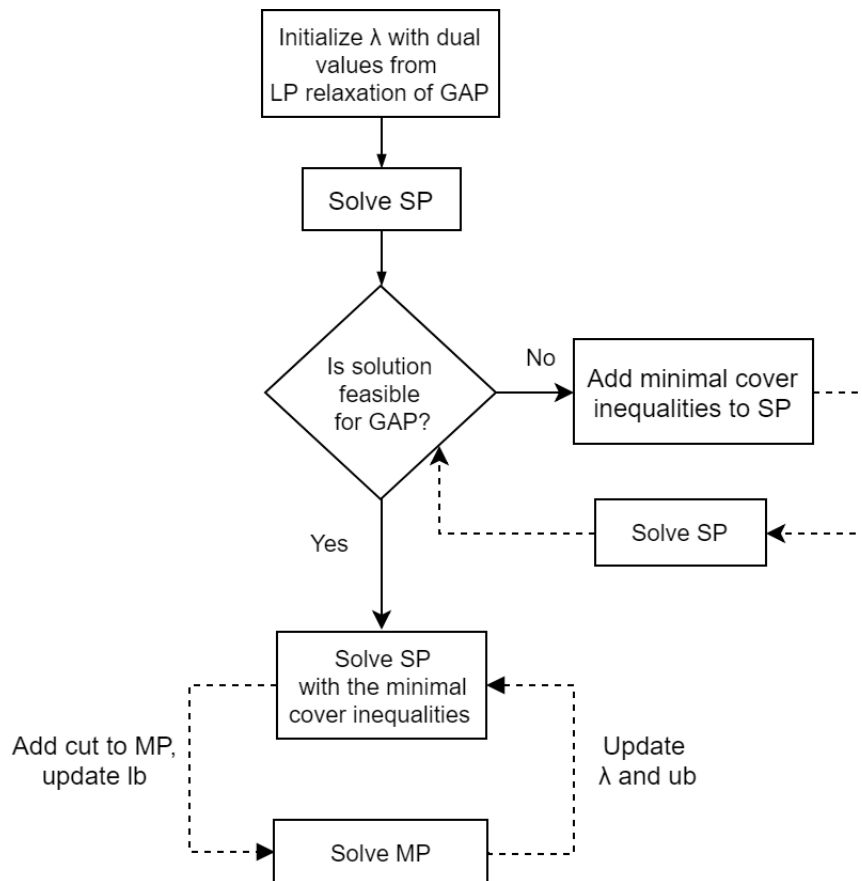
Initialize λ with dual values from LP relaxation of GAP

Solve SP

Is solution feasible for GAP?

No

Add minimal cover inequalities to SP

Solve SP

Yes

Solve SP with the minimal cover inequalities

Add cut to MP, update lb

Update λ and ub

Solve MP